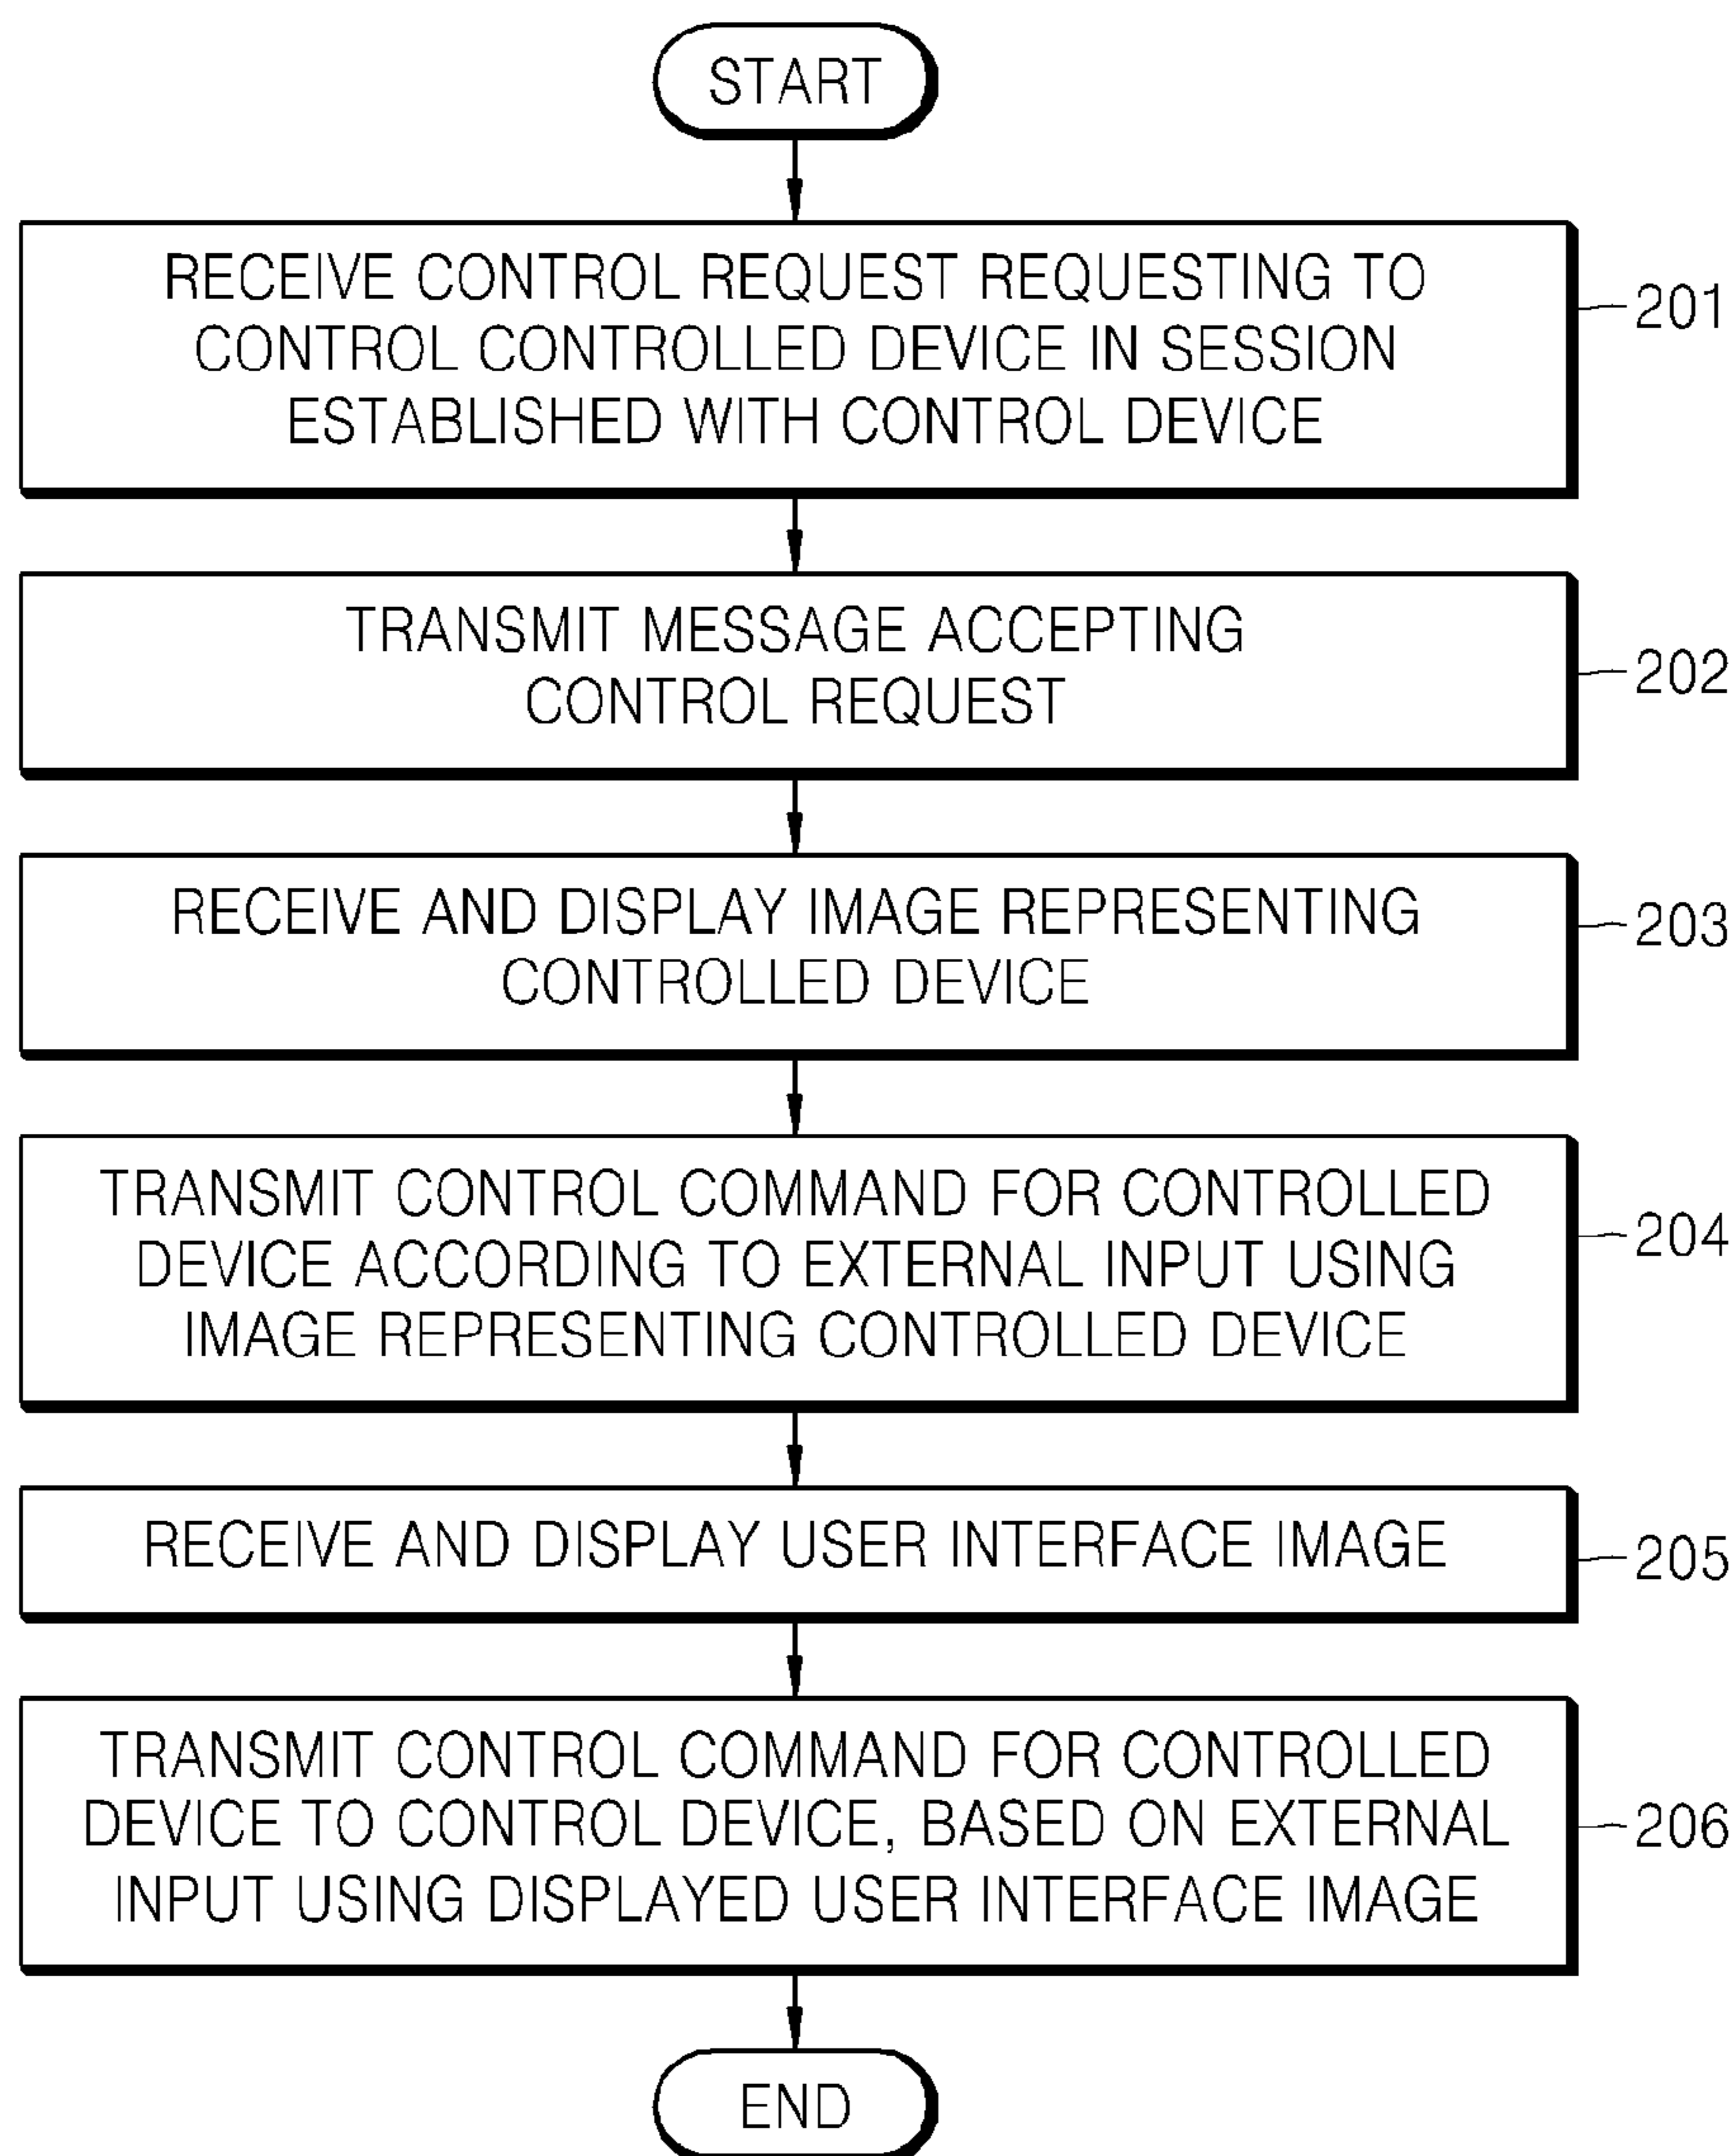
START

RECEIVE CONTROL REQUEST REQUESTING TO CONTROL CONTROLLED DEVICE IN SESSION ESTABLISHED WITH CONTROL DEVICE

201

TRANSMIT MESSAGE ACCEPTING CONTROL REQUEST

202

RECEIVE AND DISPLAY IMAGE REPRESENTING CONTROLLED DEVICE

203

TRANSMIT CONTROL COMMAND FOR CONTROLLED DEVICE ACCORDING TO EXTERNAL INPUT USING IMAGE REPRESENTING CONTROLLED DEVICE

204

RECEIVE AND DISPLAY USER INTERFACE IMAGE

205

TRANSMIT CONTROL COMMAND FOR CONTROLLED DEVICE TO CONTROL DEVICE, BASED ON EXTERNAL INPUT USING DISPLAYED USER INTERFACE IMAGE

206

END